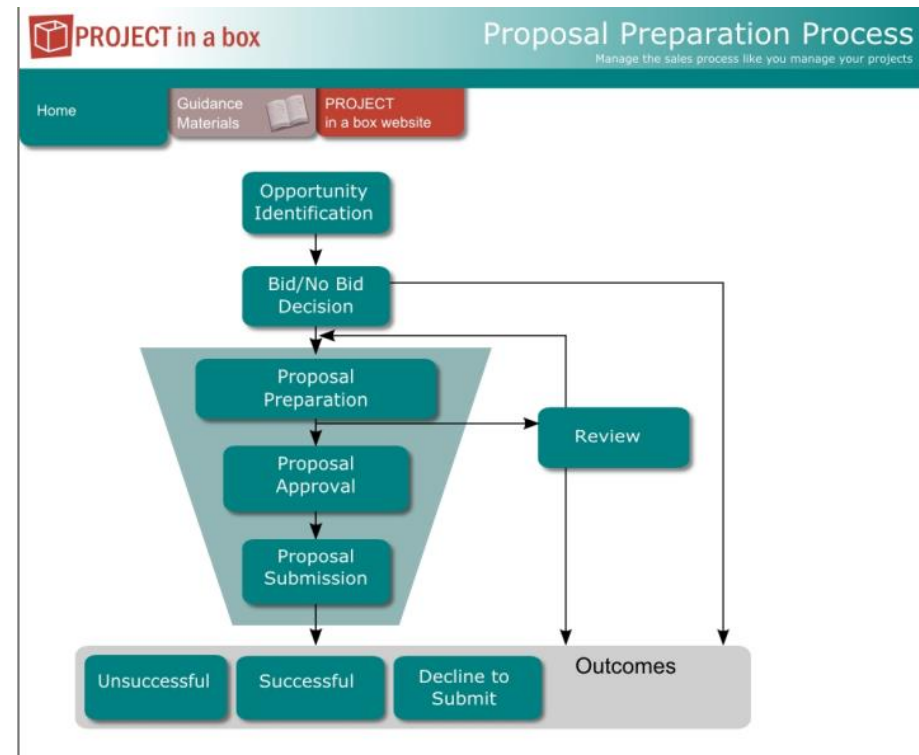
PROJECT in a box

Proposal Preparation Process

Manage the sales process like you manage your projects

Home

Guidance Materials

PROJECT in a box website

Opportunity Identification

Bid/No Bid Decision

Proposal Preparation

Review

Proposal Approval

Proposal Submission

Outcomes

Unsuccessful

Successful

Decline to Submit